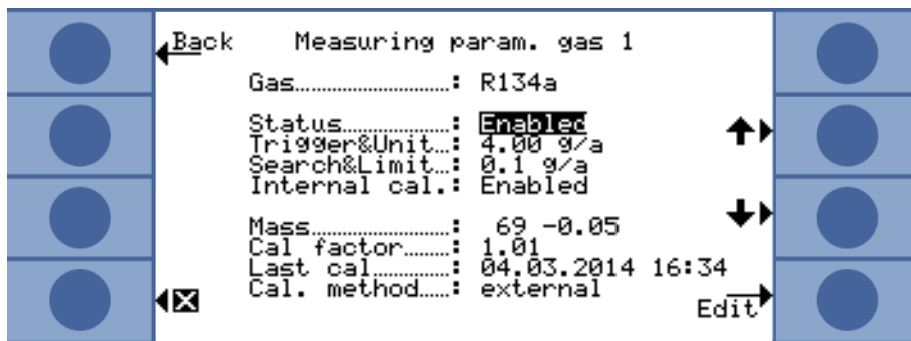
Back Measuring param. gas 1

Gas.........................: R134a

Status....................: Enabled
Trigger&Unit...: 4.00 g/a
Search&Limit...: 0.1 g/a
Internal cal.: Enabled

Mass...........................: 69 -0.05
Cal factor..........: 1.01
Last cal..............: 04.03.2014 16:34
Cal. method......: external

Edit